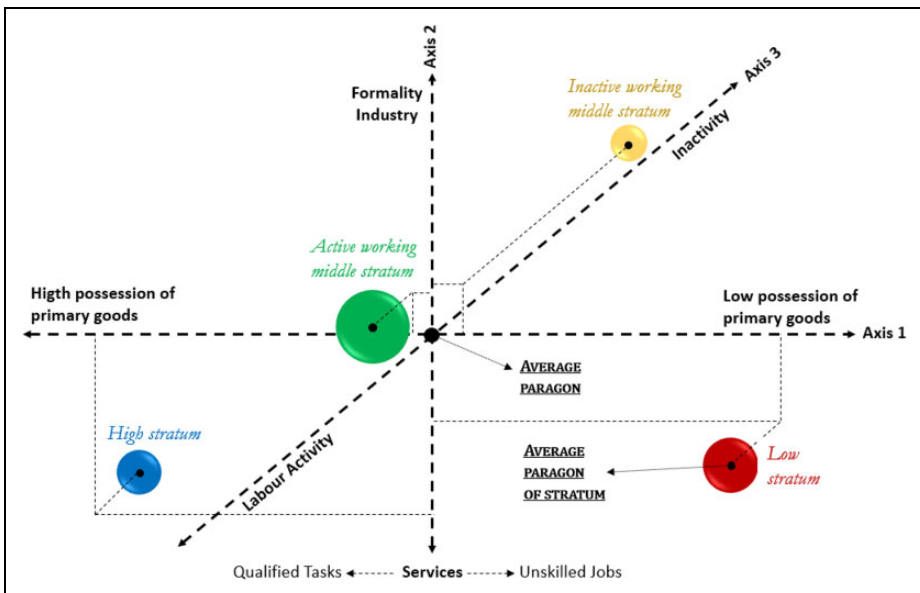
Axis 2

Formality Industry

Inactive working middle stratum

Axis 3

Inactivity

Active working middle stratum

Higth possession of primary goods

Low possession of primary goods

Axis 1

AVERAGE PARAGON

High stratum

Labour Activity

AVERAGE PARAGON OF STRATUM

Low stratum

Qualified Tasks Services Unskilled Jobs